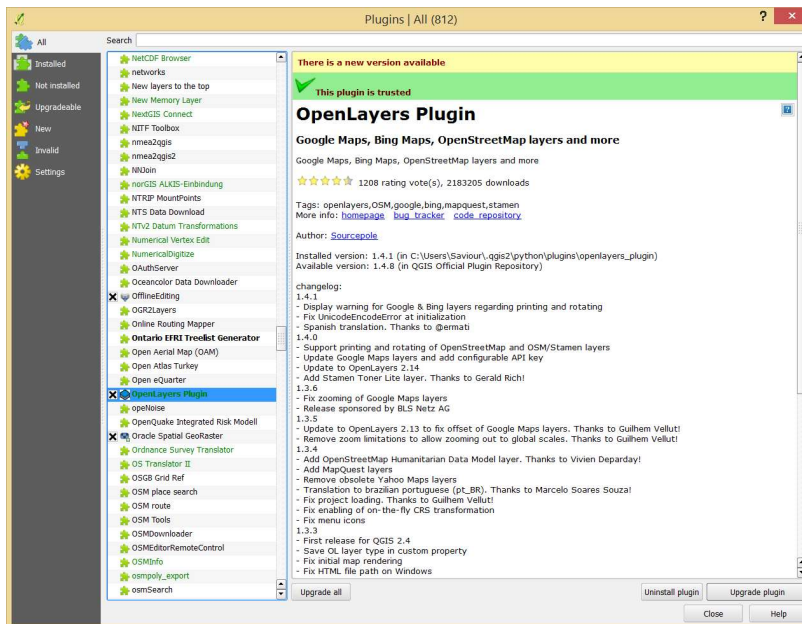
Plugins | All (812)

All
Installed
Not installed
Upgradeable
New
Invalid
Settings

Search

NetCDF Browser
networks
New layers to the top
New Memory Layer
NextGIS Connect
NITF Toolbox
nmea2qgis
nmea2qgis2
NNJoin
norGIS ALKIS-Einbindung
NTRIP MountPoints
NTS Data Download
NTv2 Datum Transformations
Numerical Vertex Edit
NumericalDigitize
OAuthServer
Oceancolor Data Downloader
OfflineEditing
OGR2Layers
Online Routing Mapper
Ontario EFRI Treelist Generator
Open Aerial Map (OAM)
Open Atlas Turkey
Open eQuarter
OpenLayers Plugin
opeNoise
OpenQuake Integrated Risk Modell
Oracle Spatial GeoRaster
Ordnance Survey Translator
OS Translator II
OSGB Grid Ref
OSM place search
OSM route
OSM Tools
OSMDownloader
OSMEditorRemoteControl
OSMInfo
osmpoly_export
osmSearch

There is a new version available

This plugin is trusted

OpenLayers Plugin

Google Maps, Bing Maps, OpenStreetMap layers and more

Google Maps, Bing Maps, OpenStreetMap layers and more

1208 rating vote(s), 2183205 downloads

Tags: openlayers,OSM,google,bing,mapquest,stamen
More info: homepage bug tracker code repository

Author: Sourcepole

Installed version: 1.4.1 (in C:\Users\Saviour\.qgis2\python\plugins\openlayers_plugin)
Available version: 1.4.8 (in QGIS Official Plugin Repository)

changelog:
1.4.1
- Display warning for Google & Bing layers regarding printing and rotating
- Fix UnicodeEncodeError at initialization
- Spanish translation. Thanks to @ermati
1.4.0
- Support printing and rotating of OpenStreetMap and OSM/Stamen layers
- Update Google Maps layers and add configurable API key
- Update to OpenLayers 2.14
- Add Stamen Toner Lite layer. Thanks to Gerald Rich!
1.3.6
- Fix zooming of Google Maps layers
- Release sponsored by BLS Netz AG
1.3.5
- Update to OpenLayers 2.13 to fix offset of Google Maps layers. Thanks to Guilhem Vellut!
- Remove zoom limitations to allow zooming out to global scales. Thanks to Guilhem Vellut!
1.3.4
- Add OpenStreetMap Humanitarian Data Model layer. Thanks to Vivien Deparday!
- Add MapQuest layers
- Remove obsolete Yahoo Maps layers
- Translation to brazilian portuguese (pt_BR). Thanks to Marcelo Soares Souza!
- Fix project loading. Thanks to Guilhem Vellut!
- Fix enabling of on-the-fly CRS transformation
- Fix menu icons
1.3.3
- First release for QGIS 2.4
- Save OL layer type in custom property
- Fix initial map rendering
- Fix HTML file path on Windows

Upgrade all
Uninstall plugin
Upgrade plugin
Close
Help